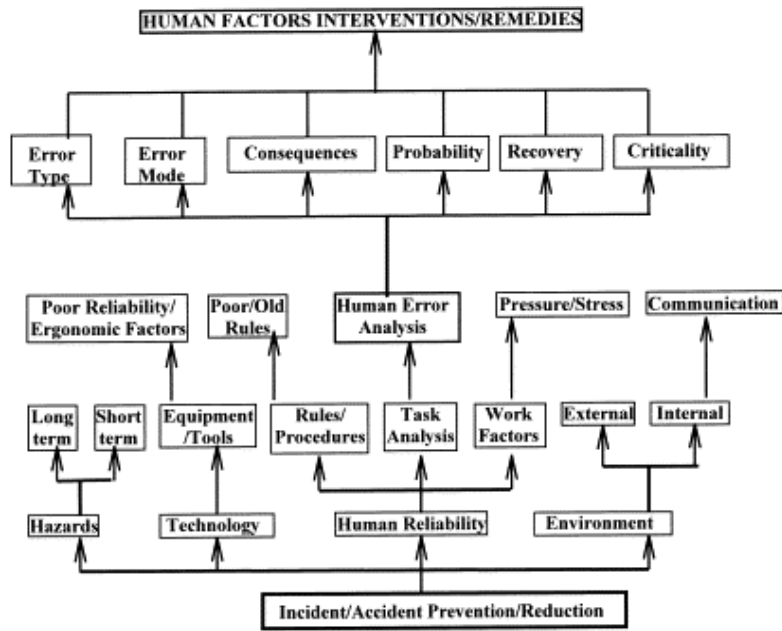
HUMAN FACTORS INTERVENTIONS/REMEDIES

Error Type

Error Mode

Consequences

Probability

Recovery

Criticality

Poor Reliability/ Ergonomic Factors

Poor/Old Rules

Human Error Analysis

Pressure/Stress

Communication

Long term

Short term

Equipment /Tools

Rules/ Procedures

Task Analysis

Work Factors

External

Internal

Hazards

Technology

Human Reliability

Environment

Incident/Accident Prevention/Reduction